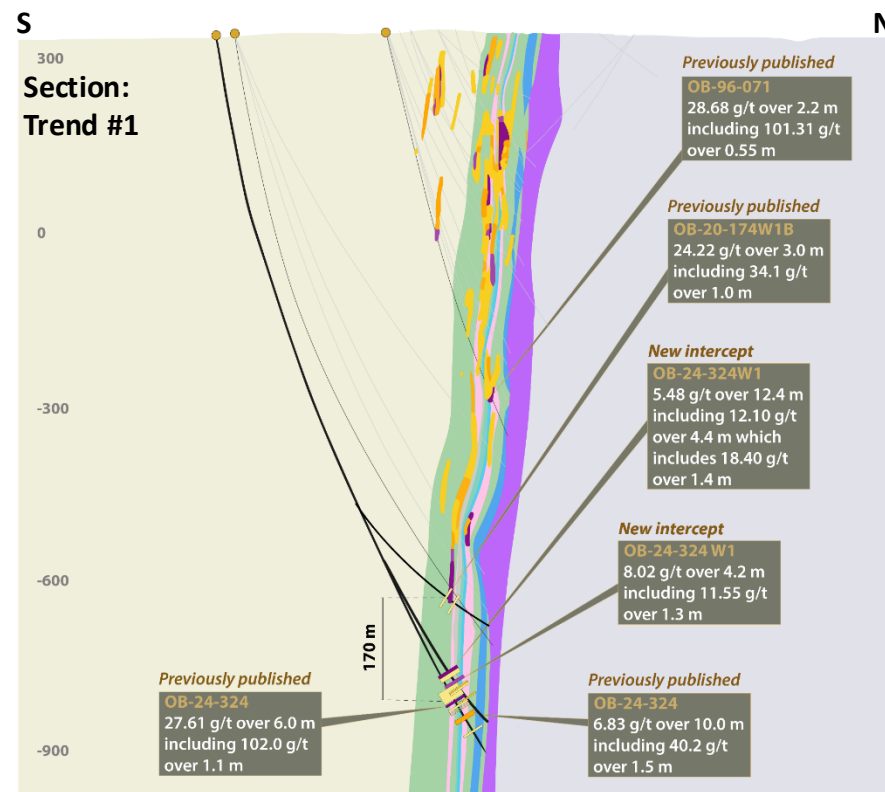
S

N

300

Section:
Trend #1

0

-300

-600

-900

170 m

Previously published
OB-96-071
28.68 g/t over 2.2 m
including 101.31 g/t
over 0.55 m

Previously published
OB-20-174W1B
24.22 g/t over 3.0 m
including 34.1 g/t
over 1.0 m

New intercept
OB-24-324W1
5.48 g/t over 12.4 m
including 12.10 g/t
over 4.4 m which
includes 18.40 g/t
over 1.4 m

New intercept
OB-24-324 W1
8.02 g/t over 4.2 m
including 11.55 g/t
over 1.3 m

Previously published
OB-24-324
27.61 g/t over 6.0 m
including 102.0 g/t
over 1.1 m

Previously published
OB-24-324
6.83 g/t over 10.0 m
including 40.2 g/t
over 1.5 m